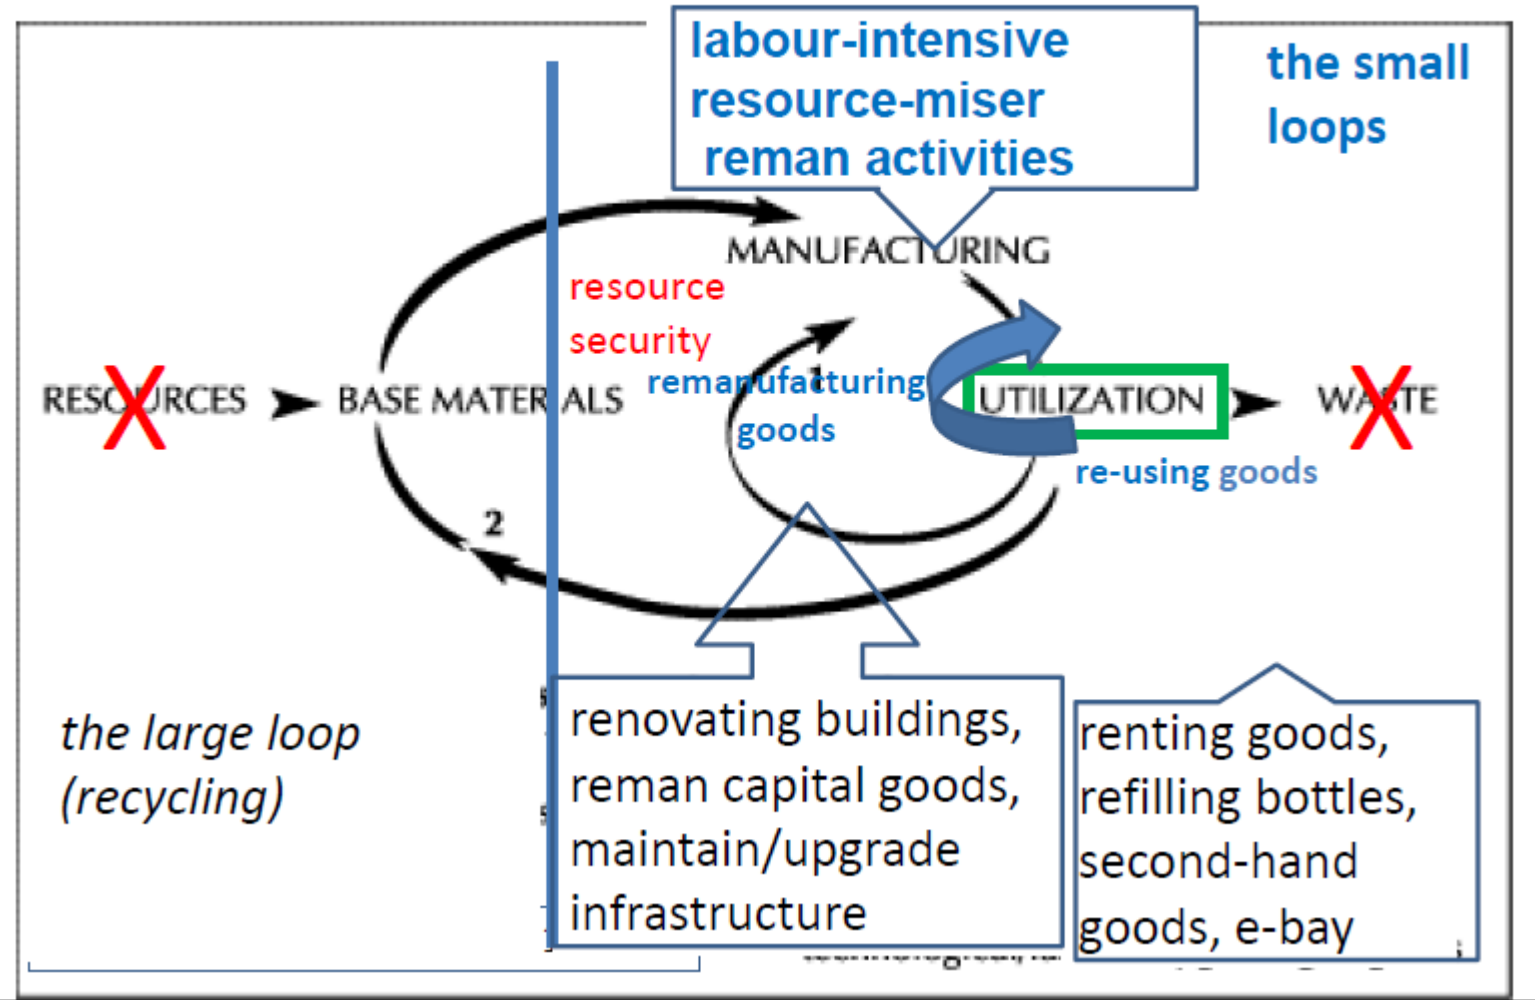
labour-intensive resource-miser reman activities

the small loops

MANUFACTURING

resource security

remanufacturing goods

RESOURCES

BASE MATERIALS

UTILIZATION

WASTE

re-using goods

1

2

the large loop (recycling)

renovating buildings, reman capital goods, maintain/upgrade infrastructure

renting goods, refilling bottles, second-hand goods, e-bay